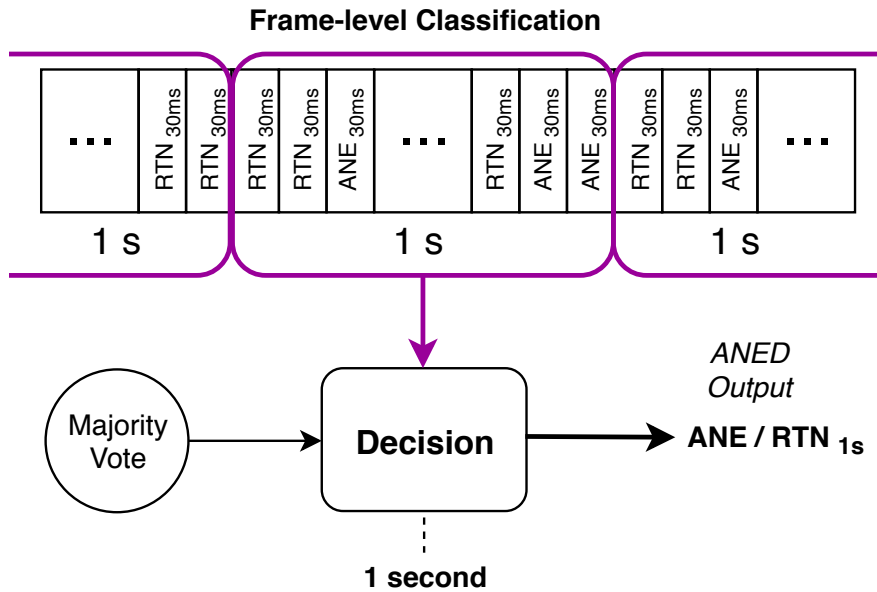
Frame-level Classification

...

$RTN_{30ms}$

$RTN_{30ms}$

$RTN_{30ms}$

$RTN_{30ms}$

$ANE_{30ms}$

...

$RTN_{30ms}$

$ANE_{30ms}$

$ANE_{30ms}$

$RTN_{30ms}$

$RTN_{30ms}$

$ANE_{30ms}$

...

1 s

1 s

1 s

Majority Vote

Decision

1 second

ANED Output

ANE / $RTN_{1s}$